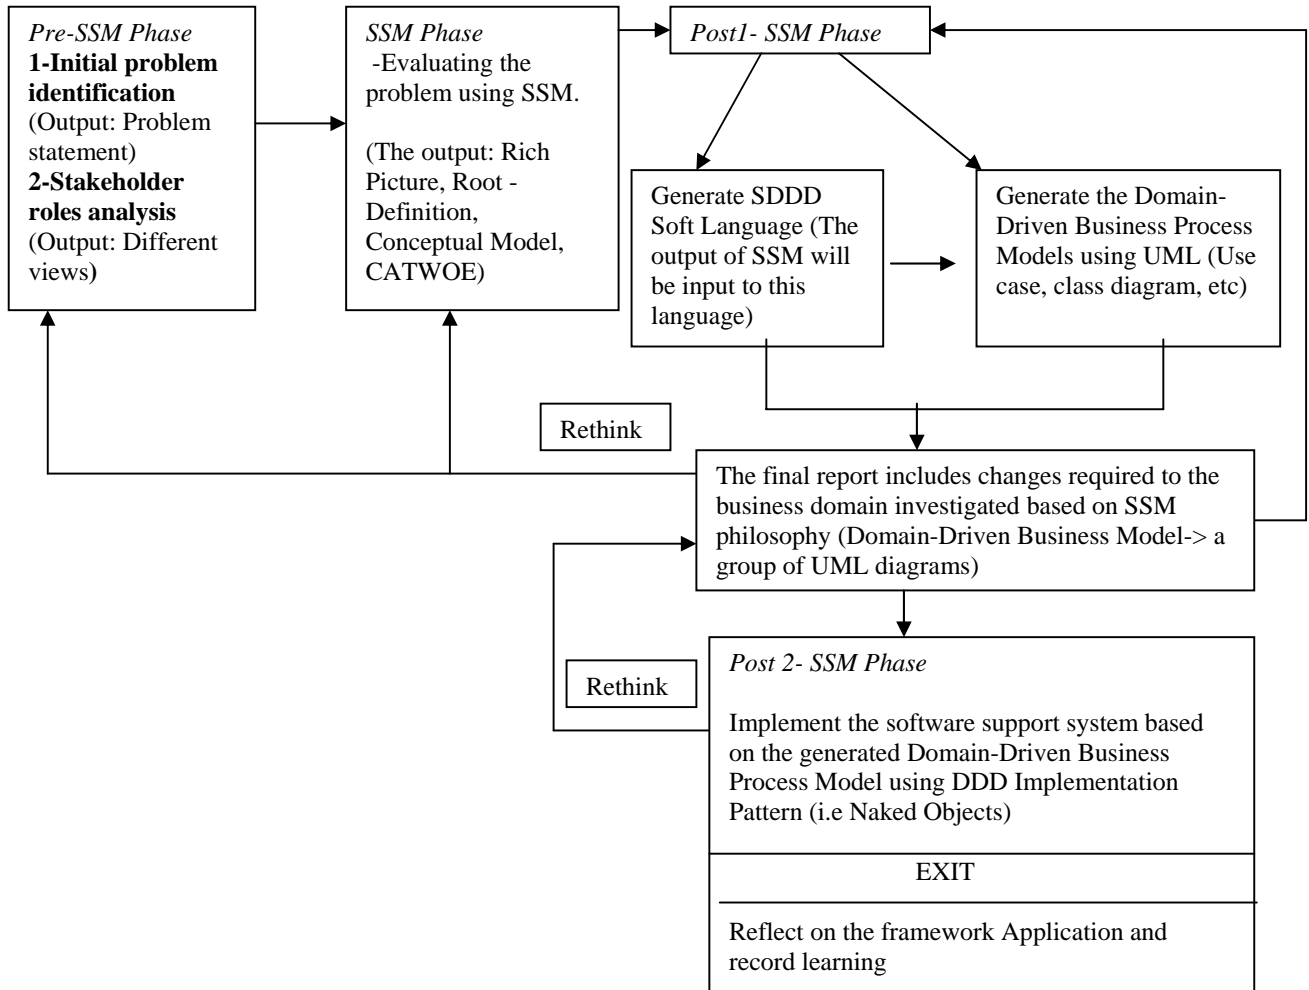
*Pre-SSM Phase*
**1-Initial problem identification**
(Output: Problem statement)
**2-Stakeholder roles analysis**
(Output: Different views)

*SSM Phase*
-Evaluating the problem using SSM.

(The output: Rich Picture, Root - Definition, Conceptual Model, CATWOE)

*Post1- SSM Phase*

Generate SDDD Soft Language (The output of SSM will be input to this language)

Generate the Domain-Driven Business Process Models using UML (Use case, class diagram, etc)

Rethink

The final report includes changes required to the business domain investigated based on SSM philosophy (Domain-Driven Business Model-> a group of UML diagrams)

Rethink

*Post 2- SSM Phase*

Implement the software support system based on the generated Domain-Driven Business Process Model using DDD Implementation Pattern (i.e Naked Objects)

EXIT

Reflect on the framework Application and record learning